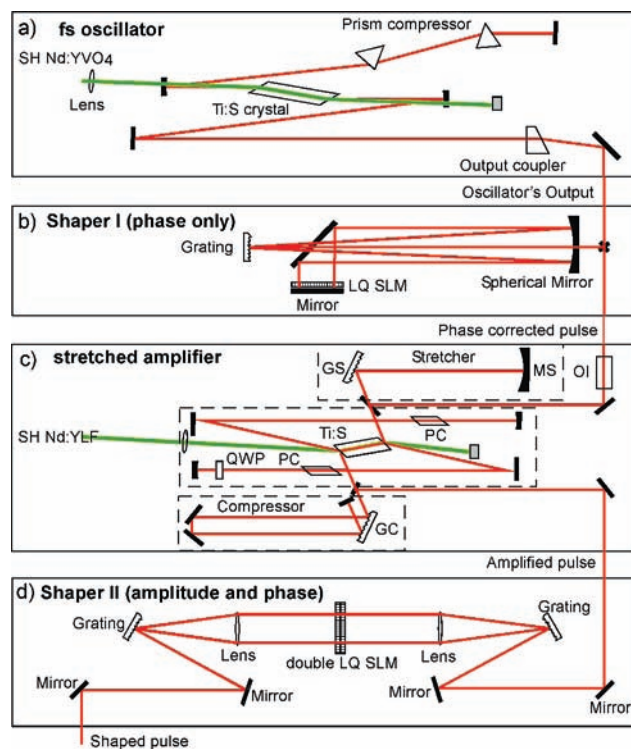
a) **fs oscillator**

Prism compressor

SH Nd:YVO4

Lens

Ti:S crystal

Output coupler

Oscillator's Output

b) **Shaper I (phase only)**

Grating

LQ SLM

Mirror

Spherical Mirror

Phase corrected pulse

c) **stretched amplifier**

GS

Stretcher

MS

OI

SH Nd:YLF

Ti:S

PC

QWP

PC

Compressor

GC

Amplified pulse

d) **Shaper II (amplitude and phase)**

Grating

Lens

double LQ SLM

Lens

Grating

Mirror

Mirror

Mirror

Mirror

Shaped pulse